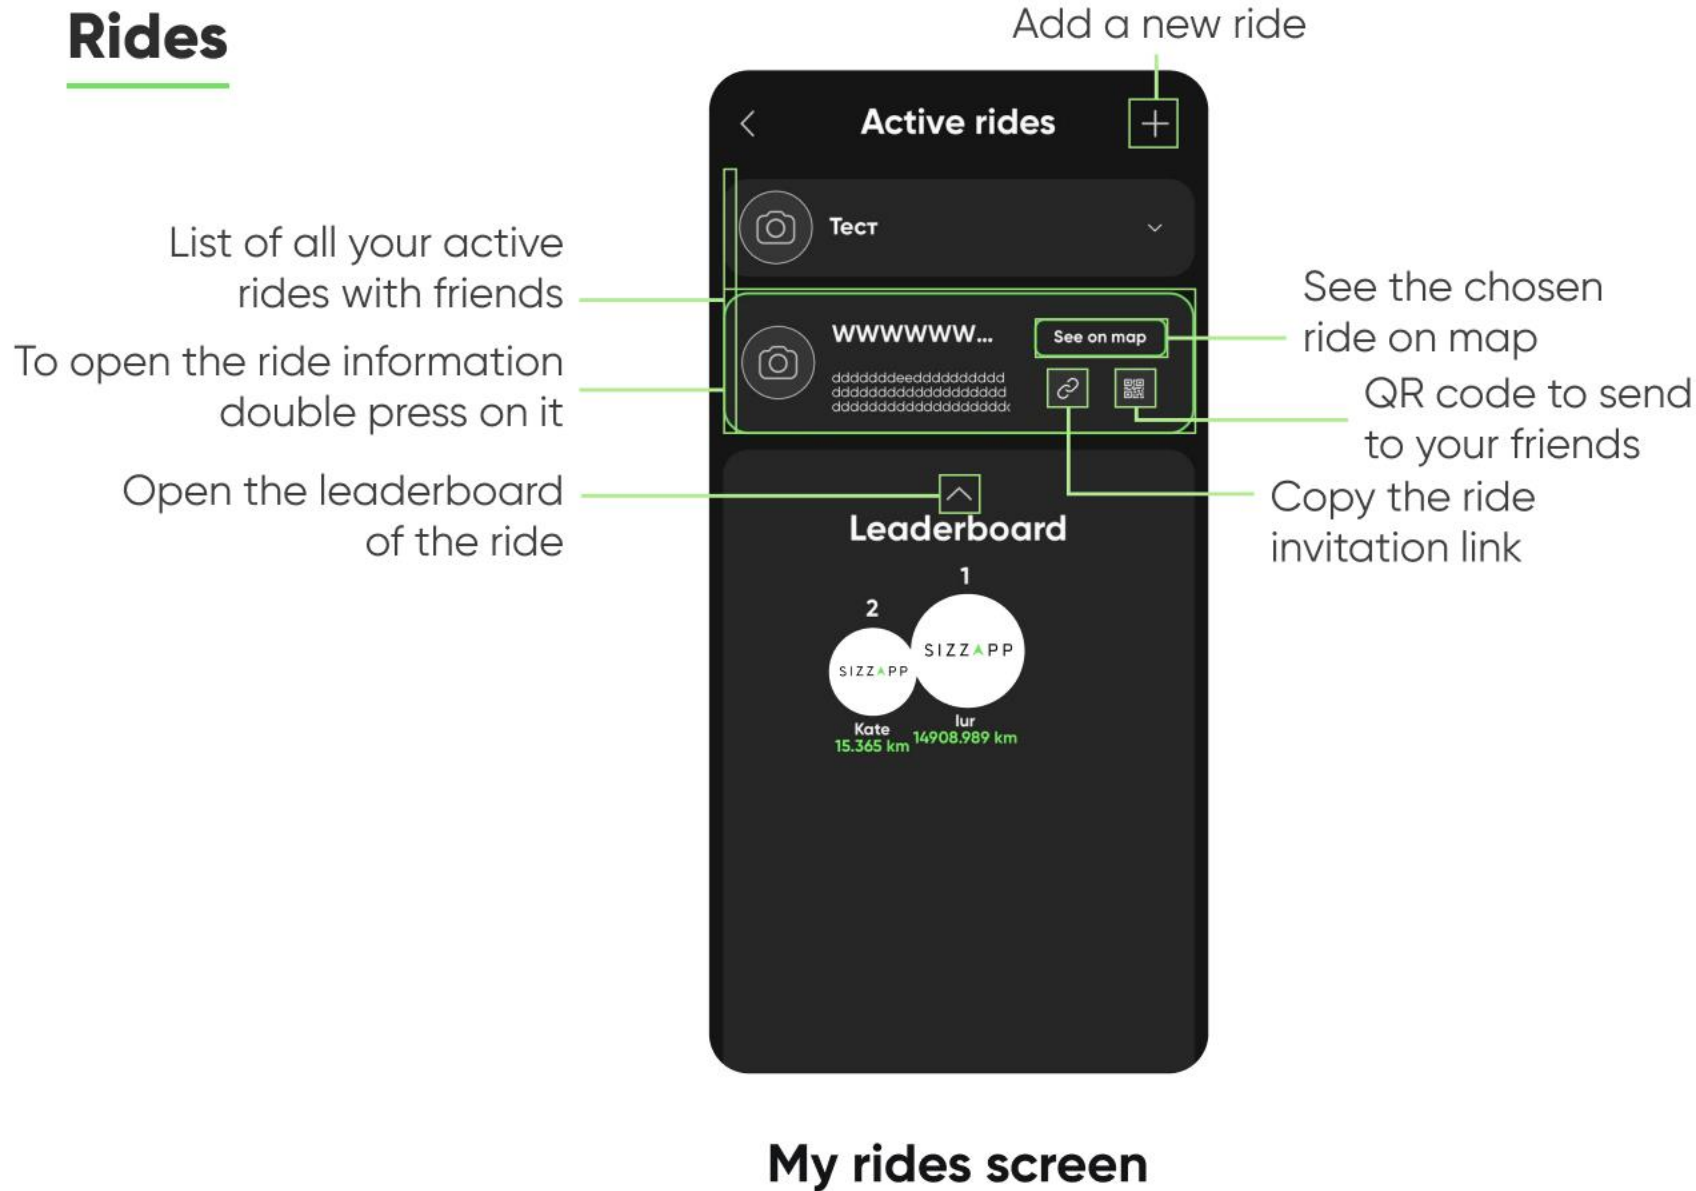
Rides

Add a new ride

Active rides

List of all your active rides with friends

Тест

To open the ride information double press on it

wwwwww...

dddddddeeddddddddd dddddddddddddddddd dddddddddddddddddd

See on map

See the chosen ride on map

QR code to send to your friends

Open the leaderboard of the ride

Copy the ride invitation link

Leaderboard

1

2

SIZZAPP

SIZZAPP

Kate
15.365 km

Iur
14908.989 km

My rides screen